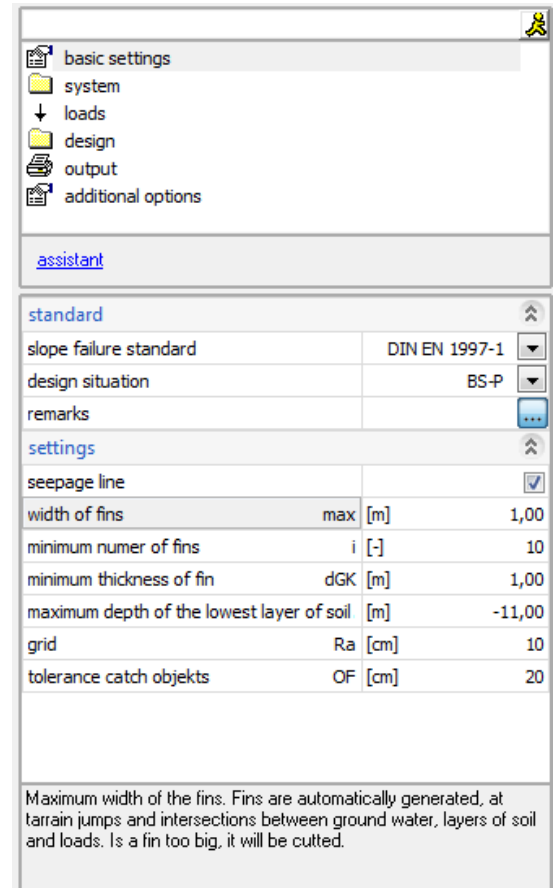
basic settings
system
loads
design
output
additional options

assistant

standard

| | | |
|---|---|---|
| slope failure standard | | DIN EN 1997-1 |
| design situation | | BS-P |
| remarks | | ... |

settings

| | | | |
|---|---|---|---|
| seepage line | | | |
| width of fins | max | [m] | 1,00 |
| minimum numer of fins | i | [-] | 10 |
| minimum thickness of fin | dGK | [m] | 1,00 |
| maximum depth of the lowest layer of soil | | [m] | -11,00 |
| grid | Ra | [cm] | 10 |
| tolerance catch objekts | OF | [cm] | 20 |

Maximum width of the fins. Fins are automatically generated, at tarrain jumps and intersections between ground water, layers of soil and loads. Is a fin too big, it will be cutted.